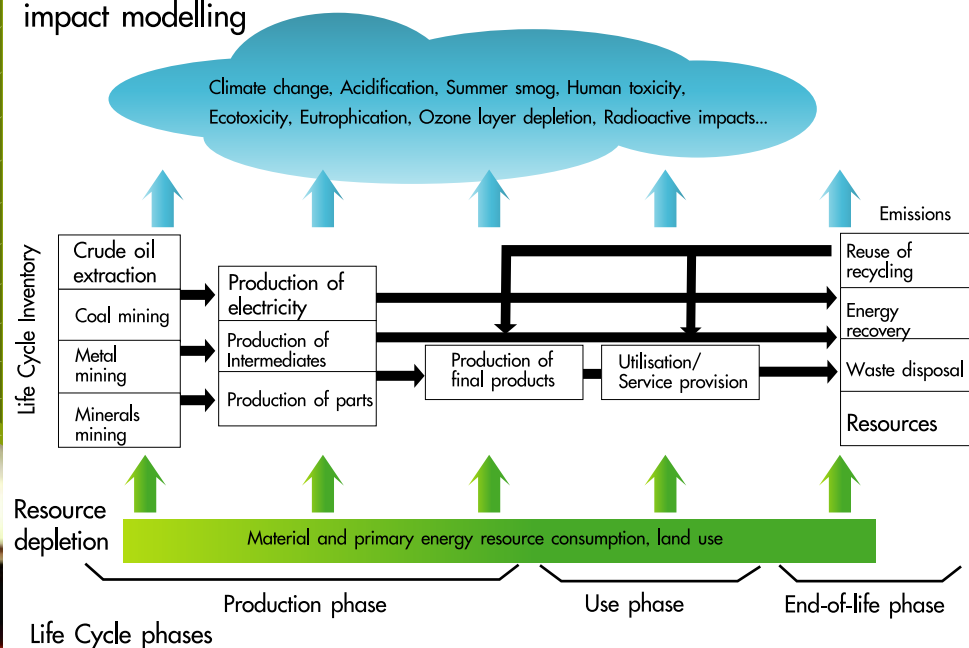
impact modelling

Climate change, Acidification, Summer smog, Human toxicity, Ecotoxicity, Eutrophication, Ozone layer depletion, Radioactive impacts...

Emissions

Life Cycle Inventory

Crude oil extraction

Coal mining

Metal mining

Minerals mining

Production of electricity

Production of Intermediates

Production of parts

Production of final products

Utilisation/ Service provision

Reuse of recycling

Energy recovery

Waste disposal

Resources

Resource depletion

Material and primary energy resource consumption, land use

Production phase

Use phase

End-of-life phase

Life Cycle phases